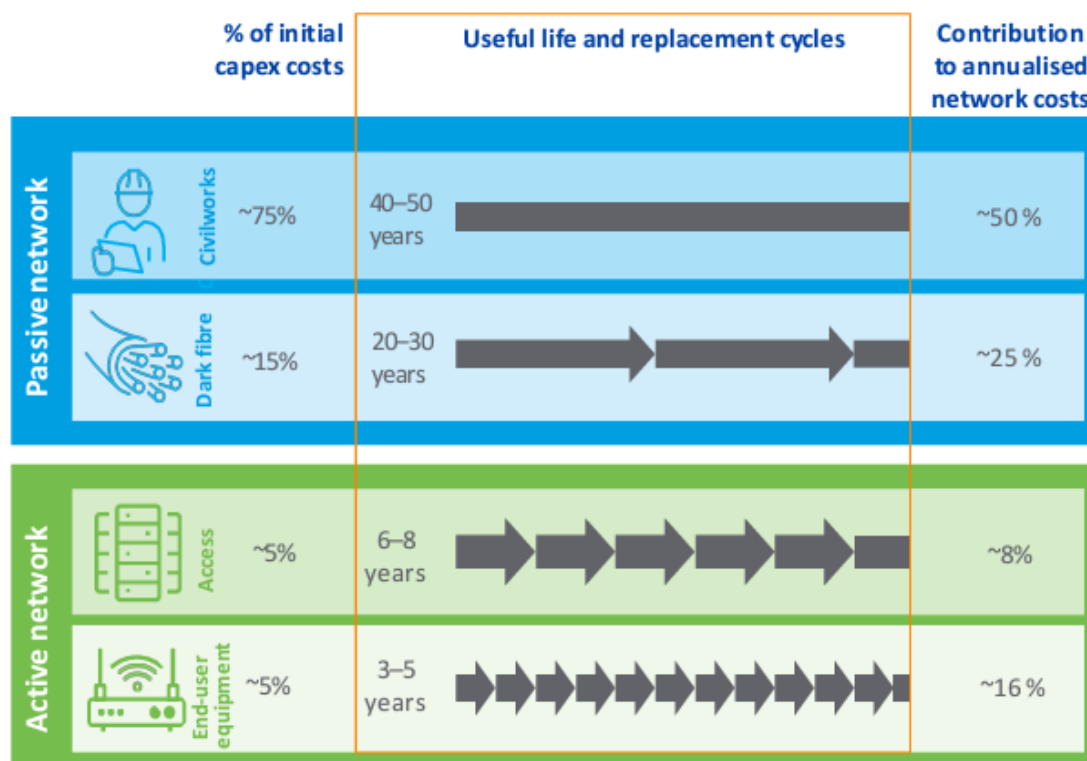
% of initial capex costs

Useful life and replacement cycles

Contribution to annualised network costs

Passive network

Civilworks
~75%
40–50 years
~50 %

Dark fibre
~15%
20–30 years
~25 %

Active network

Access
~5%
6–8 years
~8%

End-user equipment
~5%
3–5 years
~16 %